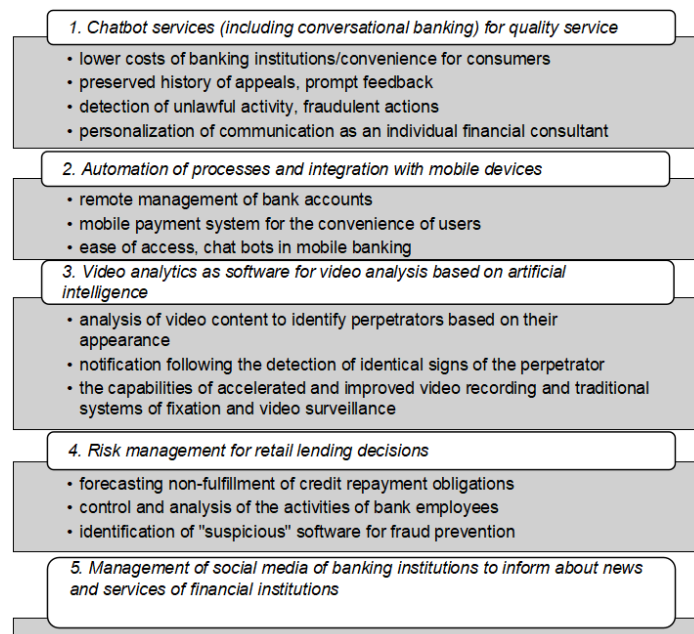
1. Chatbot services (including conversational banking) for quality service

• lower costs of banking institutions/convenience for consumers
• preserved history of appeals, prompt feedback
• detection of unlawful activity, fraudulent actions
• personalization of communication as an individual financial consultant

2. Automation of processes and integration with mobile devices

• remote management of bank accounts
• mobile payment system for the convenience of users
• ease of access, chat bots in mobile banking

3. Video analytics as software for video analysis based on artificial intelligence

• analysis of video content to identify perpetrators based on their appearance
• notification following the detection of identical signs of the perpetrator
• the capabilities of accelerated and improved video recording and traditional systems of fixation and video surveillance

4. Risk management for retail lending decisions

• forecasting non-fulfillment of credit repayment obligations
• control and analysis of the activities of bank employees
• identification of "suspicious" software for fraud prevention

5. Management of social media of banking institutions to inform about news and services of financial institutions